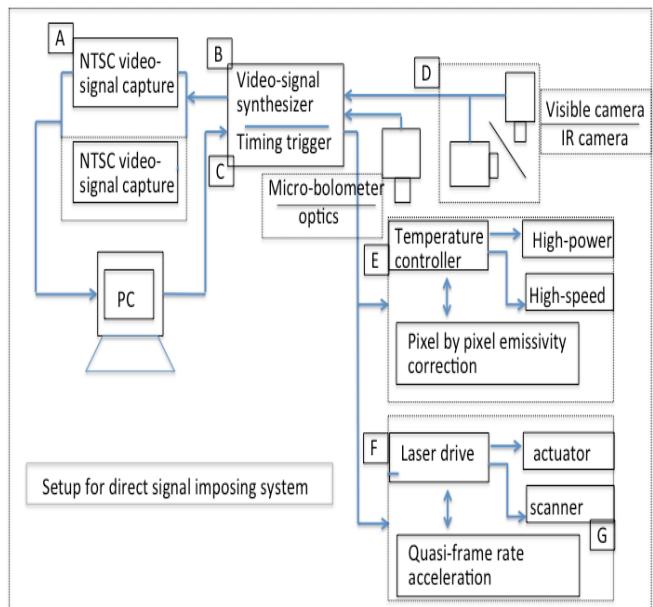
A
NTSC video-signal capture

NTSC video-signal capture

B
Video-signal synthesizer
Timing trigger
C

D
Visible camera
IR camera

Micro-bolometer optics

PC

E
Temperature controller
High-power
High-speed
Pixel by pixel emissivity correction

F
Laser drive
actuator
scanner
G
Quasi-frame rate acceleration

Setup for direct signal imposing system